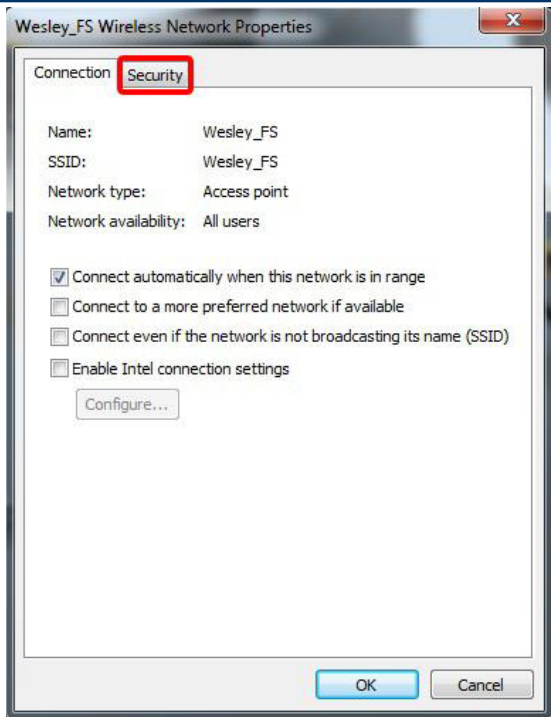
Wesley_FS Wireless Network Properties

Connection Security

Name: Wesley_FS
SSID: Wesley_FS
Network type: Access point
Network availability: All users

Connect automatically when this network is in range
Connect to a more preferred network if available
Connect even if the network is not broadcasting its name (SSID)
Enable Intel connection settings

Configure...

OK Cancel